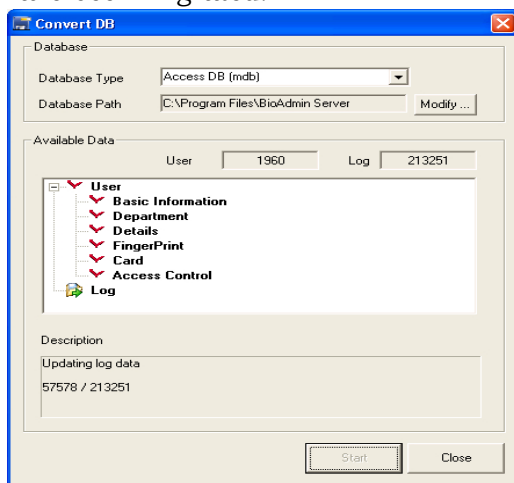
Convert DB

Database

Database Type Access DB (mdb)

Database Path C:\Program Files\BioAdmin Server Modify ...

Available Data

User 1960 Log 213251

User
Basic Information
Department
Details
FingerPrint
Card
Access Control
Log

Description

Updating log data

57578 / 213251

Start Close